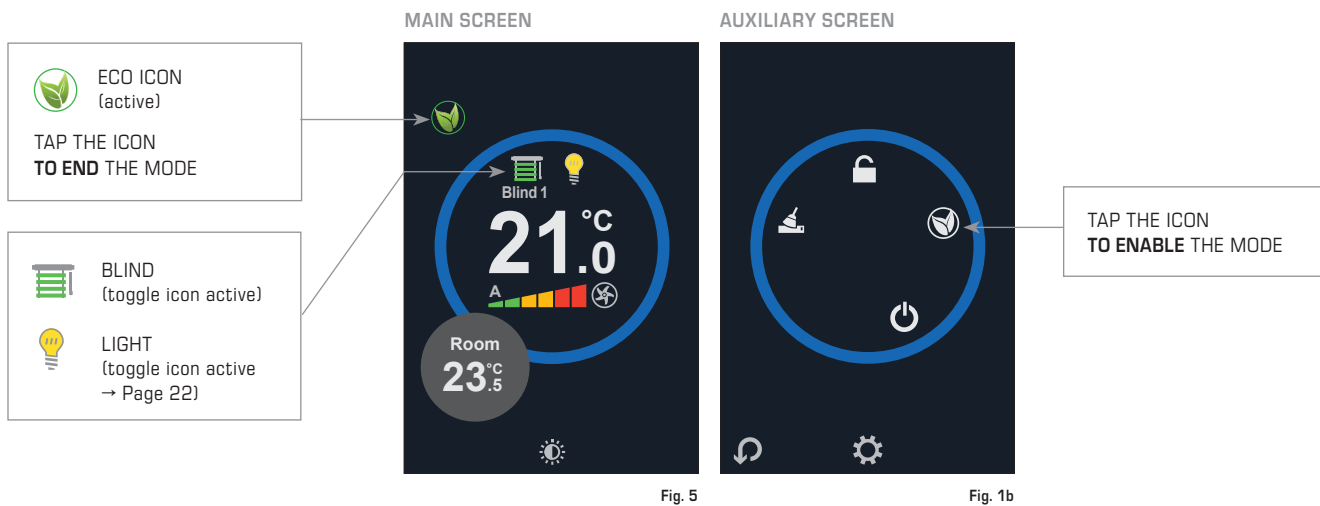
ECO ICON
(active)

TAP THE ICON
**TO END** THE MODE

BLIND
(toggle icon active)

LIGHT
(toggle icon active
→ Page 22)

MAIN SCREEN

Blind 1

21.0 °C

A

Room
23.5 °C

Fig. 5

AUXILIARY SCREEN

Fig. 1b

TAP THE ICON
**TO ENABLE** THE MODE